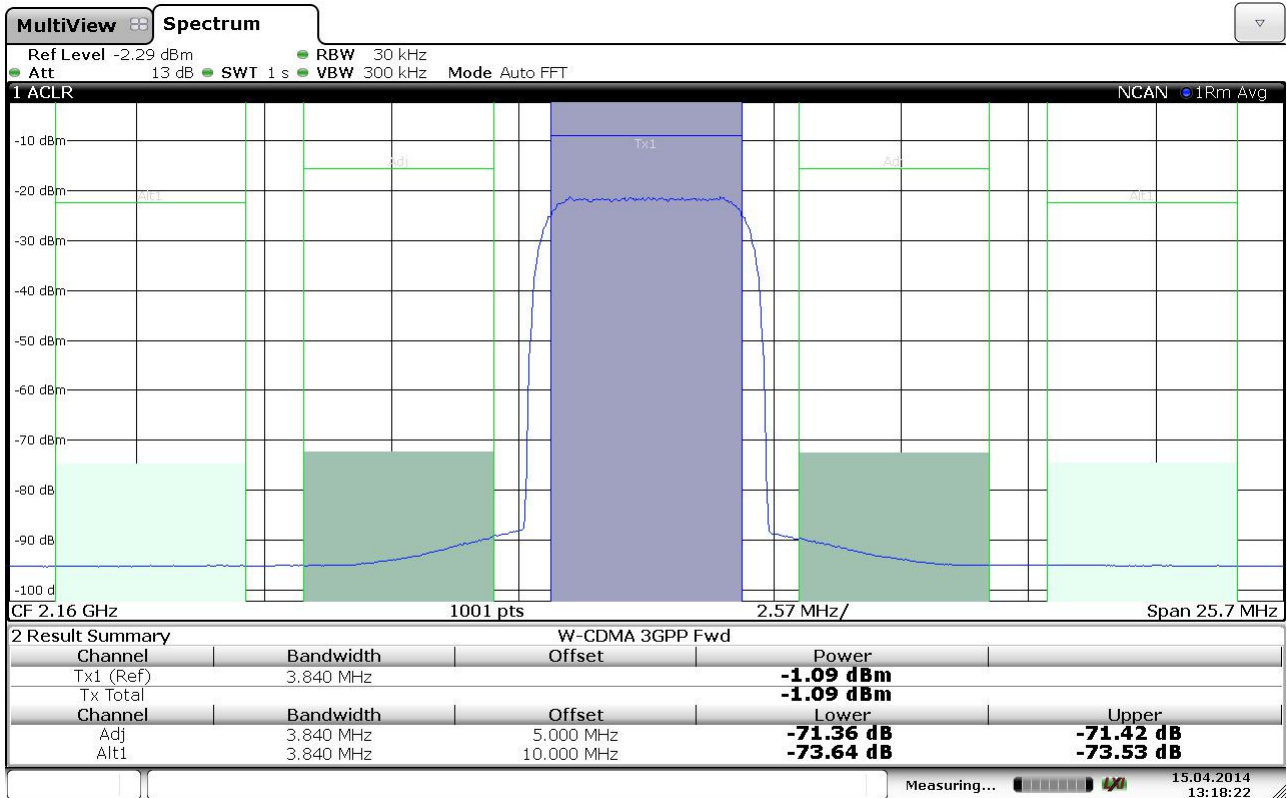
MultiView Spectrum

Ref Level -2.29 dBm RBW 30 kHz
Att 13 dB SWT 1 s VBW 300 kHz Mode Auto FFT

1 ACLR NCAN 1Rm Avg

-10 dBm
-20 dBm
-30 dBm
-40 dBm
-50 dBm
-60 dBm
-70 dBm
-80 dB
-90 dB
-100 d

Alt1 Adj Tx1 Adj Alt1

CF 2.16 GHz 1001 pts 2.57 MHz/ Span 25.7 MHz

2 Result Summary W-CDMA 3GPP Fwd

| Channel | Bandwidth | Offset | Power | |
|---|---|---|---|---|
| Tx1 (Ref) | 3.840 MHz | | -1.09 dBm | |
| Tx Total | | | -1.09 dBm | |
| Channel | Bandwidth | Offset | Lower | Upper |
| Adj | 3.840 MHz | 5.000 MHz | -71.36 dB | -71.42 dB |
| Alt1 | 3.840 MHz | 10.000 MHz | -73.64 dB | -73.53 dB |

Measuring... LXI 15.04.2014 13:18:22